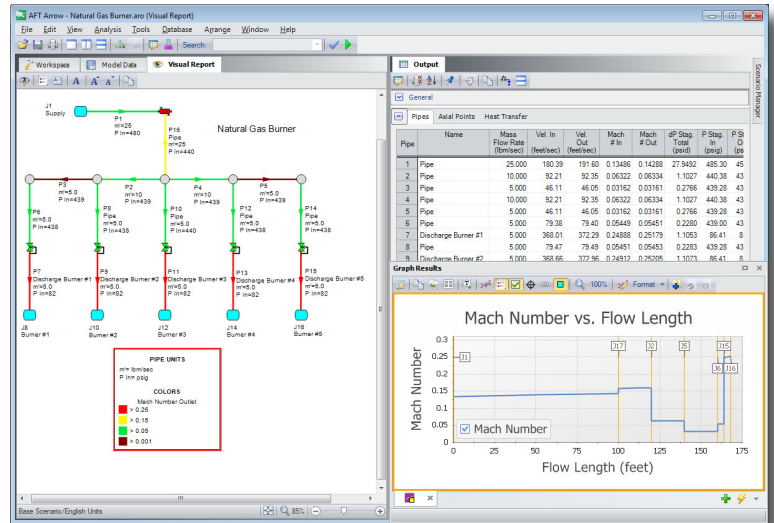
AFT Arrow - Natural Gas Burner.aro (Visual Report)

File Edit View Analysis Tools Database Arrange Window Help

Search:

Workspace Model Data Visual Report

Natural Gas Burner

J1
Supply

P1
m'=25
P In=480

P16
Pipe
m'=25
P In=440

P3
m'=5.0
P In=439

P2
m'=10
P In=439

P4
m'=10
P In=439

P5
m'=5.0
P In=439

P6
m'=5.0
P In=438

P8
Pipe
m'=5.0
P In=438

P10
Pipe
m'=5.0
P In=440

P12
Pipe
m'=5.0
P In=438

P14
Pipe
m'=5.0
P In=438

P7
Discharge Burner #1
m'=5.0
P In=82

P9
Discharge Burner #2
m'=5.0
P In=82

P11
Discharge Burner #3
m'=5.0
P In=82

P13
Discharge Burner #4
m'=5.0
P In=82

P15
Discharge Burner #5
m'=5.0
P In=82

J8
Burner #1

J10
Burner #2

J12
Burner #3

J14
Burner #4

J16
Burner #5

PIPE UNITS
m'= lbm/sec
P In= psig

COLORS
Mach Number Outlet
> 0.25
> 0.15
> 0.05
> 0.001

Base Scenario/English Units

85%

Output

General

Pipes Axial Points Heat Transfer

| Pipe | Name | Mass Flow Rate (lbm/sec) | Vel. In (feet/sec) | Vel. Out (feet/sec) | Mach # In | Mach # Out | dP Stag. Total (psid) | P Stag. In (psig) | P St O (p |
|---|---|---|---|---|---|---|---|---|---|
| 1 | Pipe | 25.000 | 180.39 | 191.60 | 0.13486 | 0.14288 | 27.9492 | 485.30 | 45 |
| 2 | Pipe | 10.000 | 92.21 | 92.35 | 0.06322 | 0.06334 | 1.1027 | 440.38 | 43 |
| 3 | Pipe | 5.000 | 46.11 | 46.05 | 0.03162 | 0.03161 | 0.2766 | 439.28 | 43 |
| 4 | Pipe | 10.000 | 92.21 | 92.35 | 0.06322 | 0.06334 | 1.1027 | 440.38 | 43 |
| 5 | Pipe | 5.000 | 46.11 | 46.05 | 0.03162 | 0.03161 | 0.2766 | 439.28 | 43 |
| 6 | Pipe | 5.000 | 79.38 | 79.40 | 0.05449 | 0.05451 | 0.2280 | 439.00 | 43 |
| 7 | Discharge Burner #1 | 5.000 | 368.01 | 372.29 | 0.24888 | 0.25179 | 1.1053 | 86.41 | 8 |
| 8 | Pipe | 5.000 | 79.47 | 79.49 | 0.05451 | 0.05453 | 0.2283 | 439.28 | 43 |
| 9 | Discharge Burner #2 | 5.000 | 368.66 | 372.96 | 0.24912 | 0.25205 | 1.1073 | 86.41 | 8 |

Graph Results

100% Format

Mach Number vs. Flow Length

Mach Number
0.35
0.3
0.25
0.2
0.15
0.1
0.05
0
J1 J17 J2 J5 J15 J6 J16
0 25 50 75 100 125 150 175
Flow Length (feet)

Mach Number

Scenario Manager